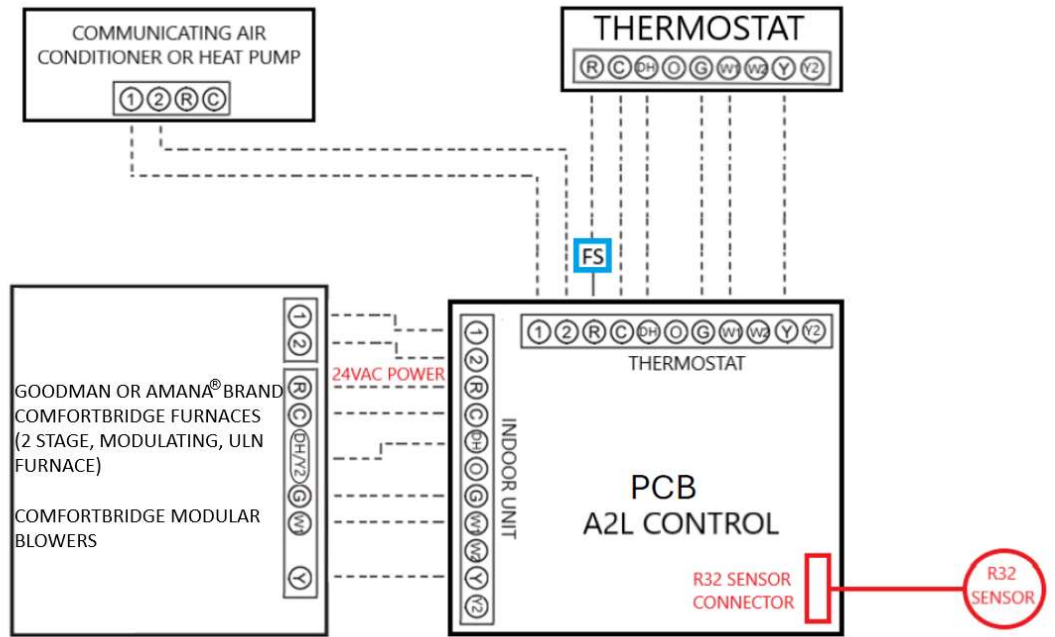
COMMUNICATING AIR CONDITIONER OR HEAT PUMP

1 2 R C

THERMOSTAT

R C DH O G W1 W2 Y Y2

FS

1 2

24VAC POWER

GOODMAN OR AMANA® BRAND COMFORTBRIDGE FURNACES (2 STAGE, MODULATING, ULN FURNACE)

COMFORTBRIDGE MODULAR BLOWERS

R C DH/Y2 G W1 Y

INDOOR UNIT

1 2 R C DH O G W1 W2 Y Y2

1 2 R C DH O G W1 W2 Y Y2

THERMOSTAT

PCB
A2L CONTROL

R32 SENSOR CONNECTOR

R32 SENSOR